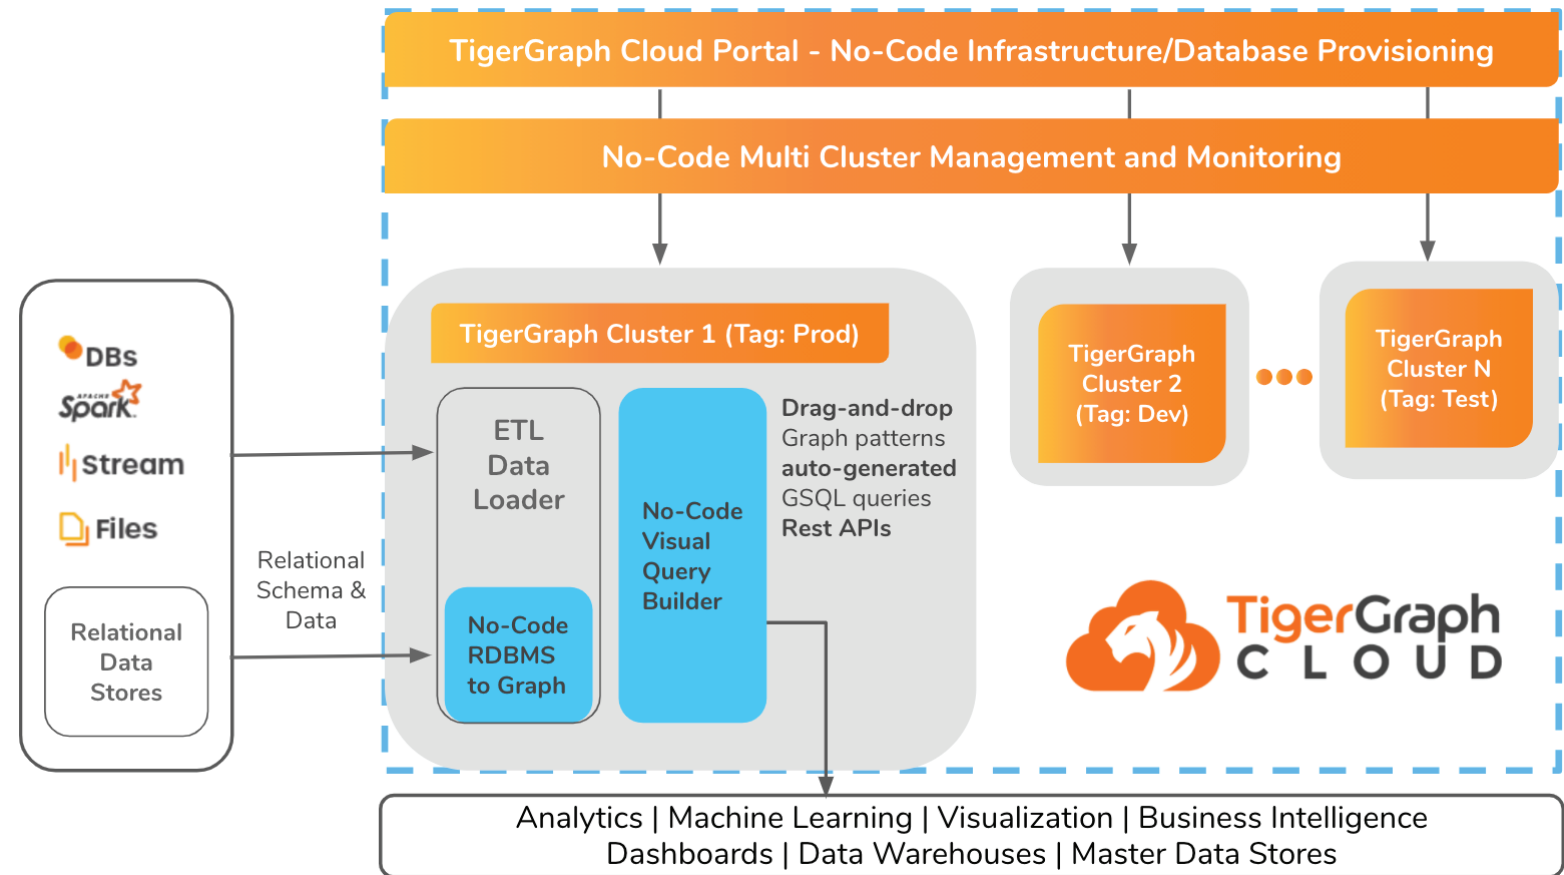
TigerGraph Cloud Portal - No-Code Infrastructure/Database Provisioning

No-Code Multi Cluster Management and Monitoring

DBs
APACHE Spark
Stream
Files

Relational Data Stores

Relational Schema & Data

TigerGraph Cluster 1 (Tag: Prod)

ETL Data Loader

No-Code RDBMS to Graph

No-Code Visual Query Builder

Drag-and-drop Graph patterns auto-generated GSQL queries Rest APIs

TigerGraph Cluster 2 (Tag: Dev)

TigerGraph Cluster N (Tag: Test)

TigerGraph CLOUD

Analytics | Machine Learning | Visualization | Business Intelligence
Dashboards | Data Warehouses | Master Data Stores